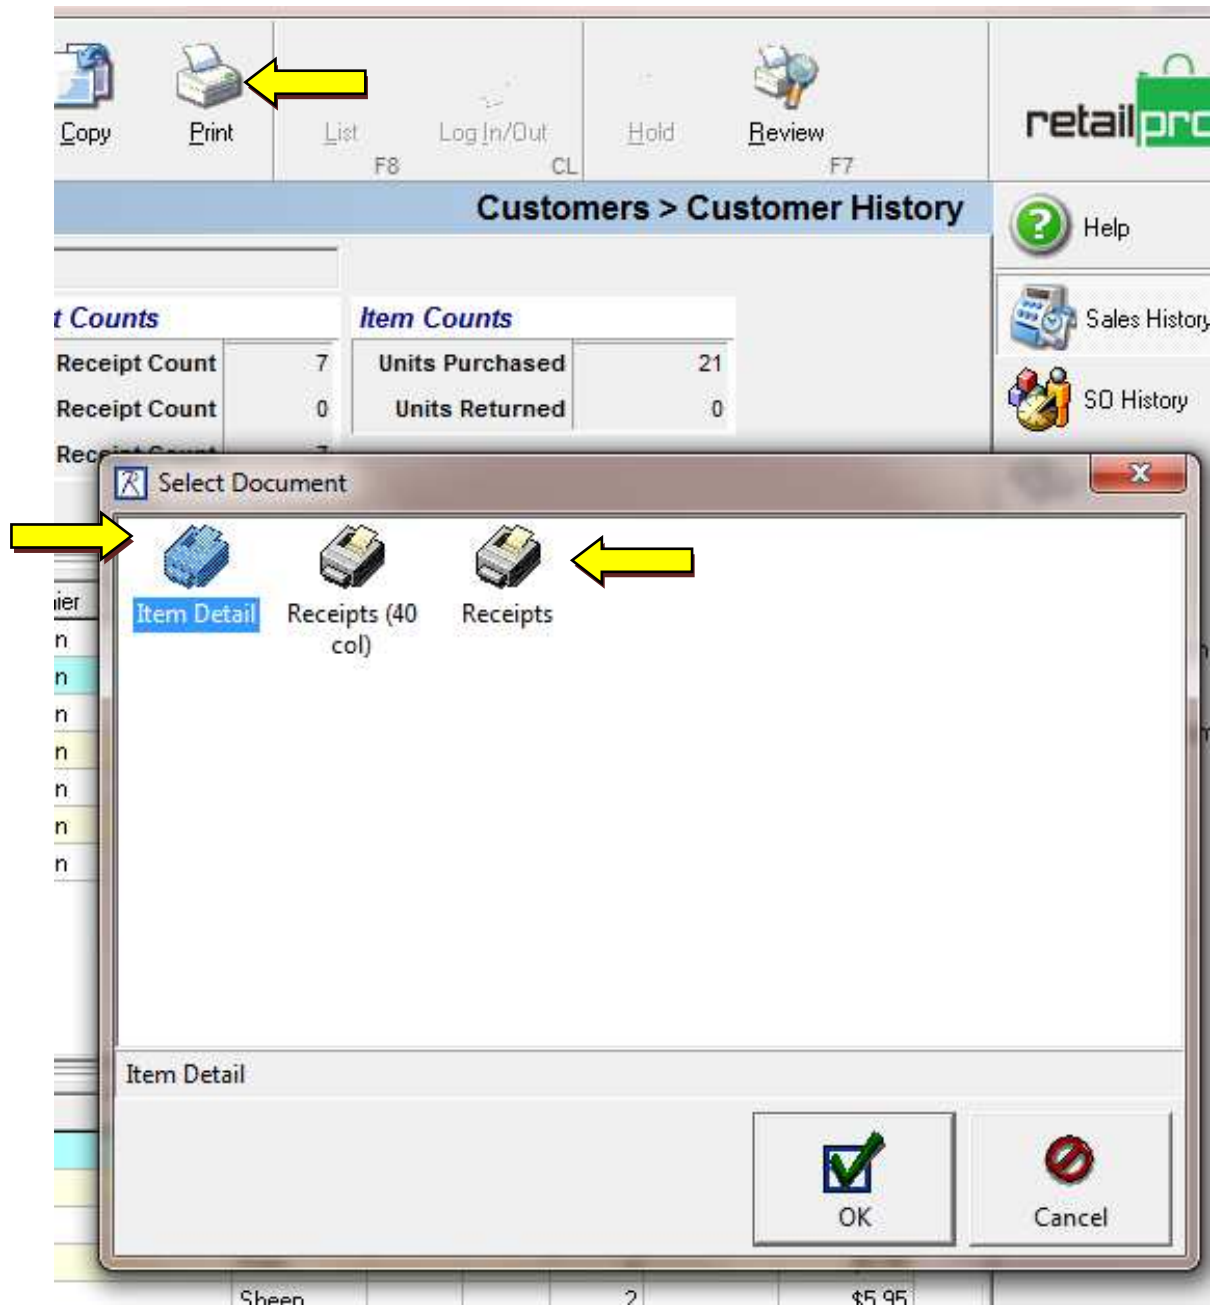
Copy Print List F8 Log In/Out CL Hold Review F7

retailpro

Customers > Customer History

Help

Sales History

SO History

t Counts

| Receipt Count | 7 |
|---|---|
| Receipt Count | 0 |
| Rec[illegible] | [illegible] |

Item Counts

| Units Purchased | 21 |
|---|---|
| Units Returned | 0 |

ier
n
n
n
n
n
n
n

Select Document

Item Detail
Receipts (40 col)
Receipts

Item Detail

OK
Cancel

Sheep 2 $5.95